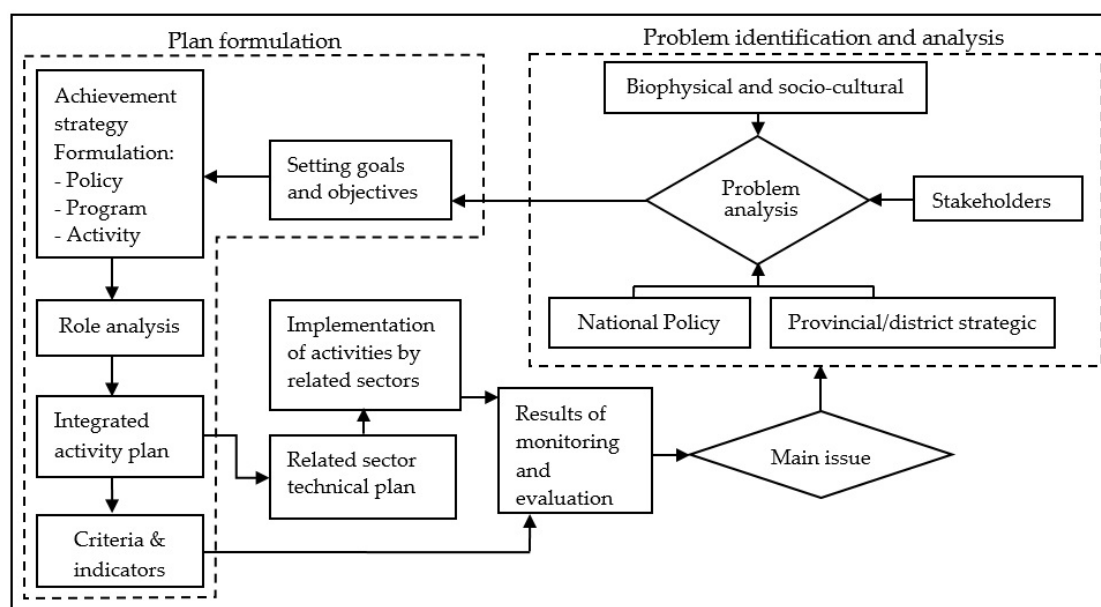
Plan formulation

Problem identification and analysis

Biophysical and socio-cultural

Achievement strategy Formulation:
- Policy
- Program
- Activity

Setting goals and objectives

Problem analysis

Stakeholders

Role analysis

Implementation of activities by related sectors

National Policy

Provincial/district strategic

Integrated activity plan

Related sector technical plan

Results of monitoring and evaluation

Main issue

Criteria & indicators